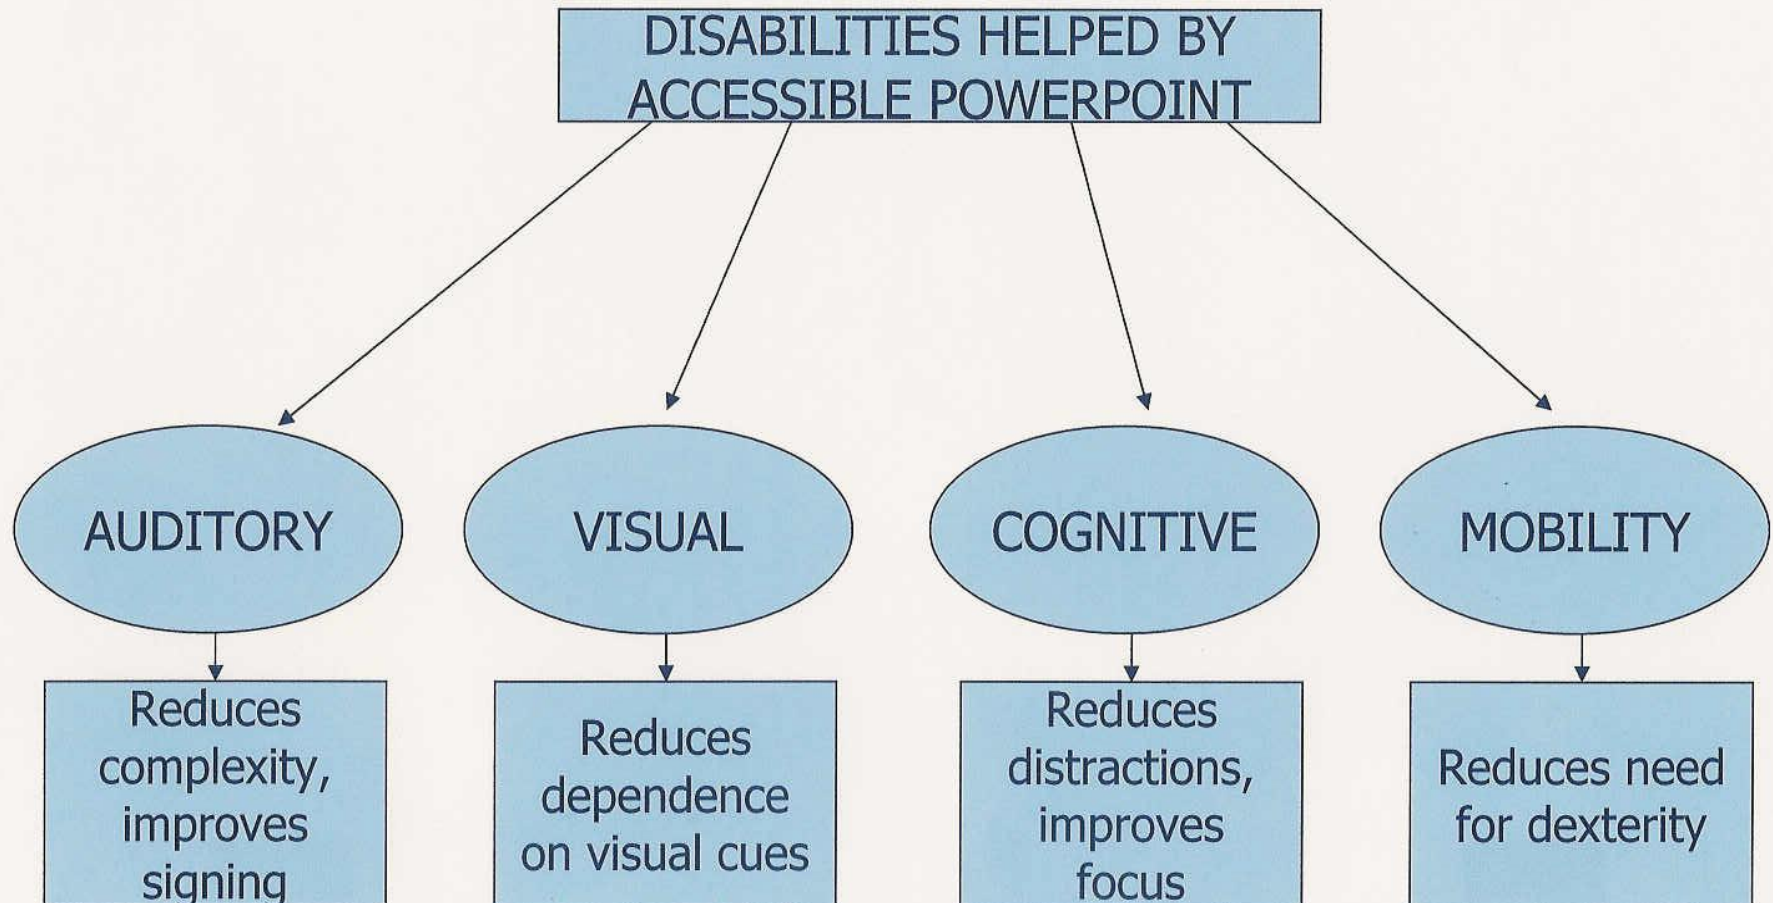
DISABILITIES HELPED BY ACCESSIBLE POWERPOINT

AUDITORY

VISUAL

COGNITIVE

MOBILITY

Reduces complexity, improves signing

Reduces dependence on visual cues

Reduces distractions, improves focus

Reduces need for dexterity